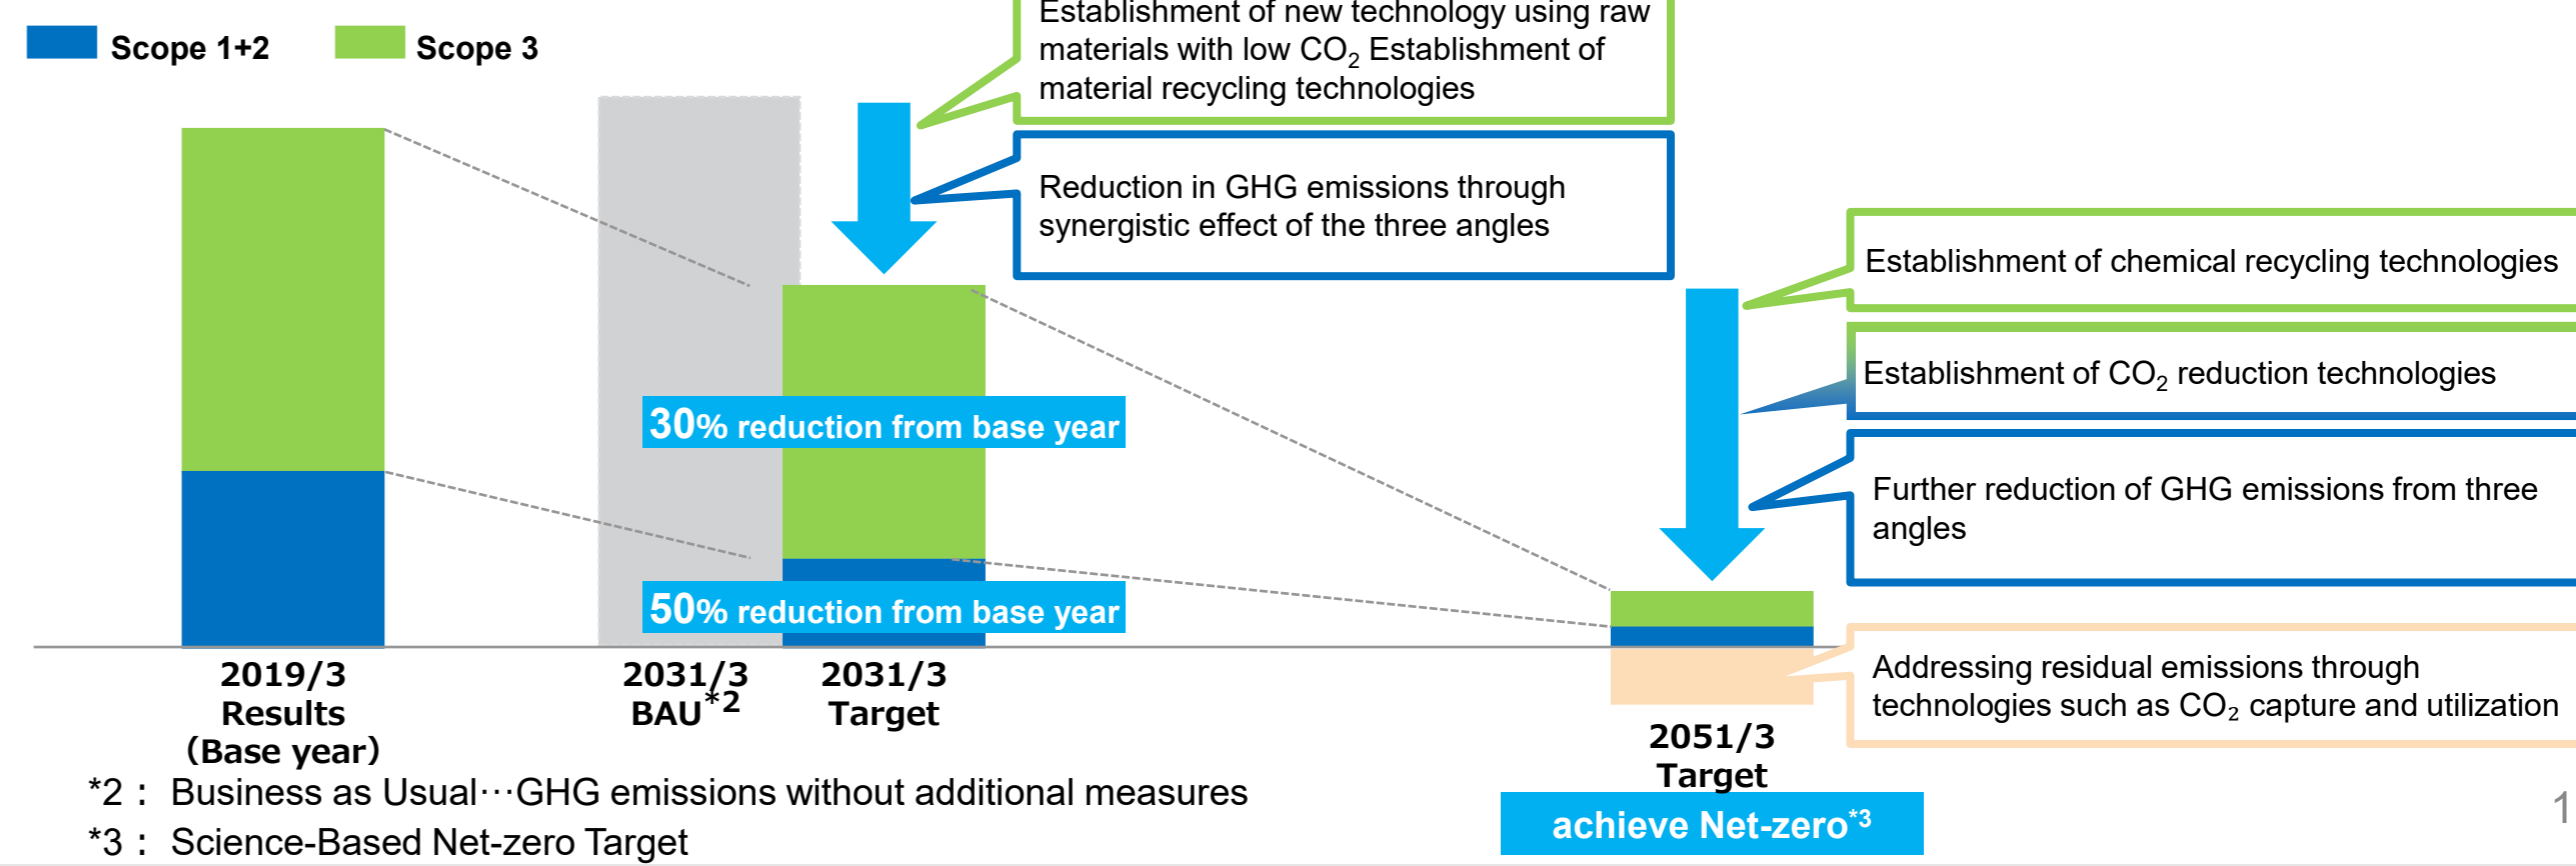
Scope 1+2 Scope 3

Establishment of new technology using raw materials with low $CO_2$ Establishment of material recycling technologies

Reduction in GHG emissions through synergistic effect of the three angles

Establishment of chemical recycling technologies

Establishment of $CO_2$ reduction technologies

Further reduction of GHG emissions from three angles

30% reduction from base year

50% reduction from base year

Addressing residual emissions through technologies such as $CO_2$ capture and utilization

2019/3 Results (Base year)

2031/3 BAU*2

2031/3 Target

2051/3 Target

achieve Net-zero*3

*2： Business as Usual･･･GHG emissions without additional measures

*3： Science-Based Net-zero Target

1